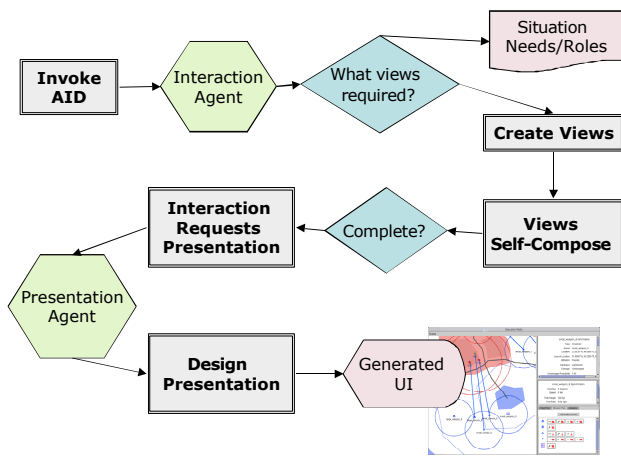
Invoke AID

Interaction Agent

What views required?

Situation Needs/Roles

Create Views

Views Self-Compose

Complete?

Interaction Requests Presentation

Presentation Agent

Design Presentation

Generated UI

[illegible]